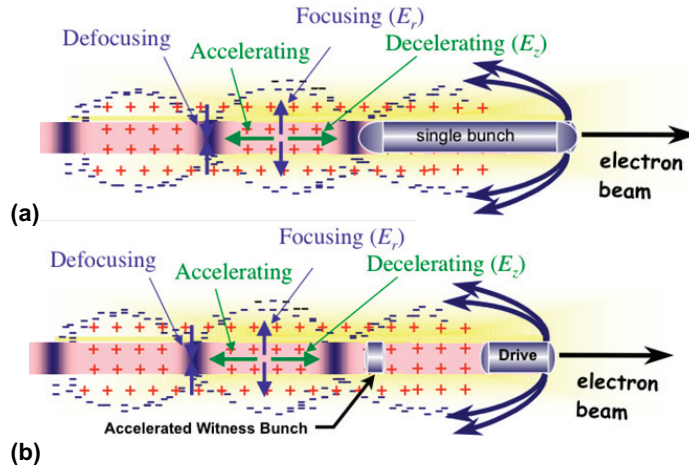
Focusing ($E_r$)

Defocusing

Accelerating

Decelerating ($E_z$)

single bunch

electron beam

(a)

Focusing ($E_r$)

Defocusing

Accelerating

Decelerating ($E_z$)

Drive

electron beam

Accelerated Witness Bunch

(b)